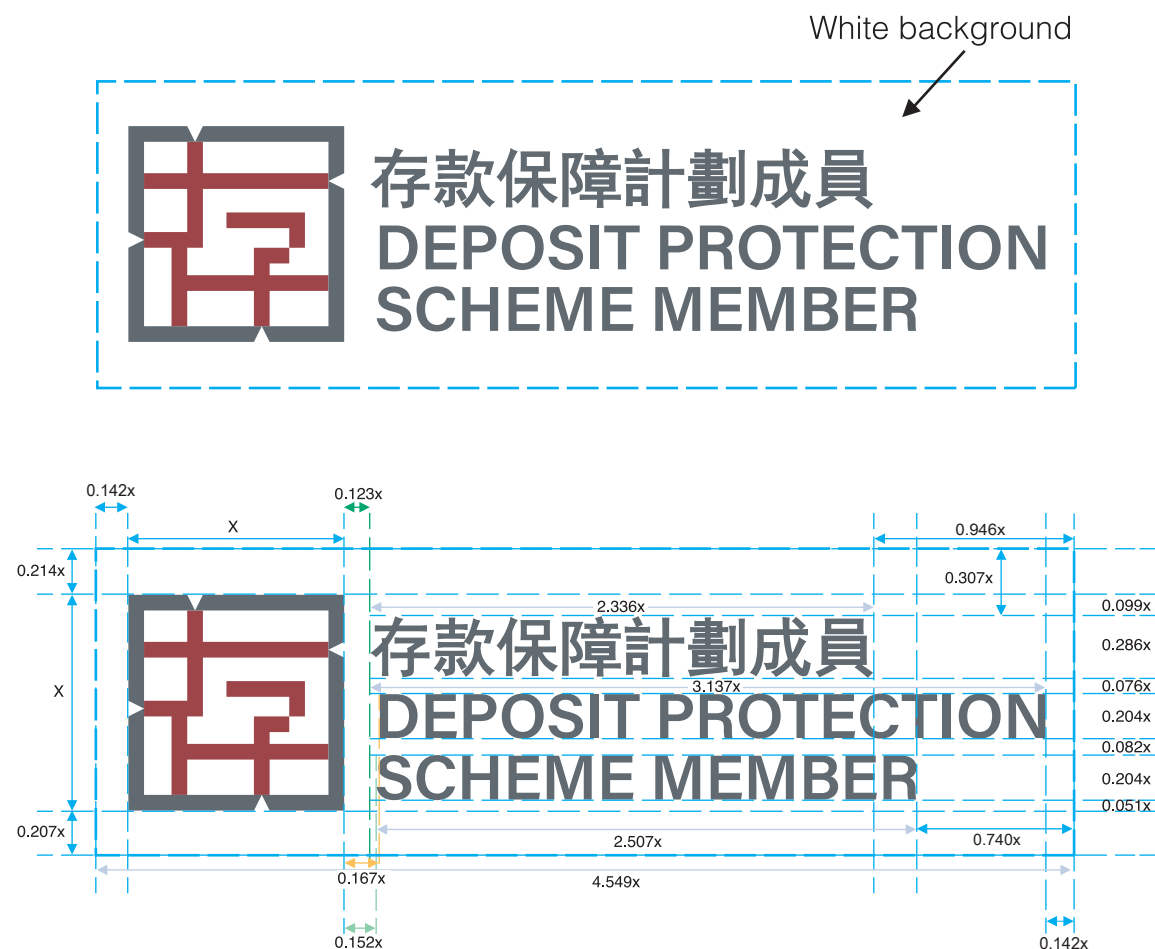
White background

存款保障計劃成員
DEPOSIT PROTECTION
SCHEME MEMBER

0.142x
0.123x
X
0.946x
0.214x
0.307x
2.336x
0.099x
0.286x
X
3.137x
0.076x
0.204x
0.082x
0.204x
0.051x
0.207x
2.507x
0.740x
0.167x
4.549x
0.152x
0.142x

存款保障計劃成員
DEPOSIT PROTECTION
SCHEME MEMBER